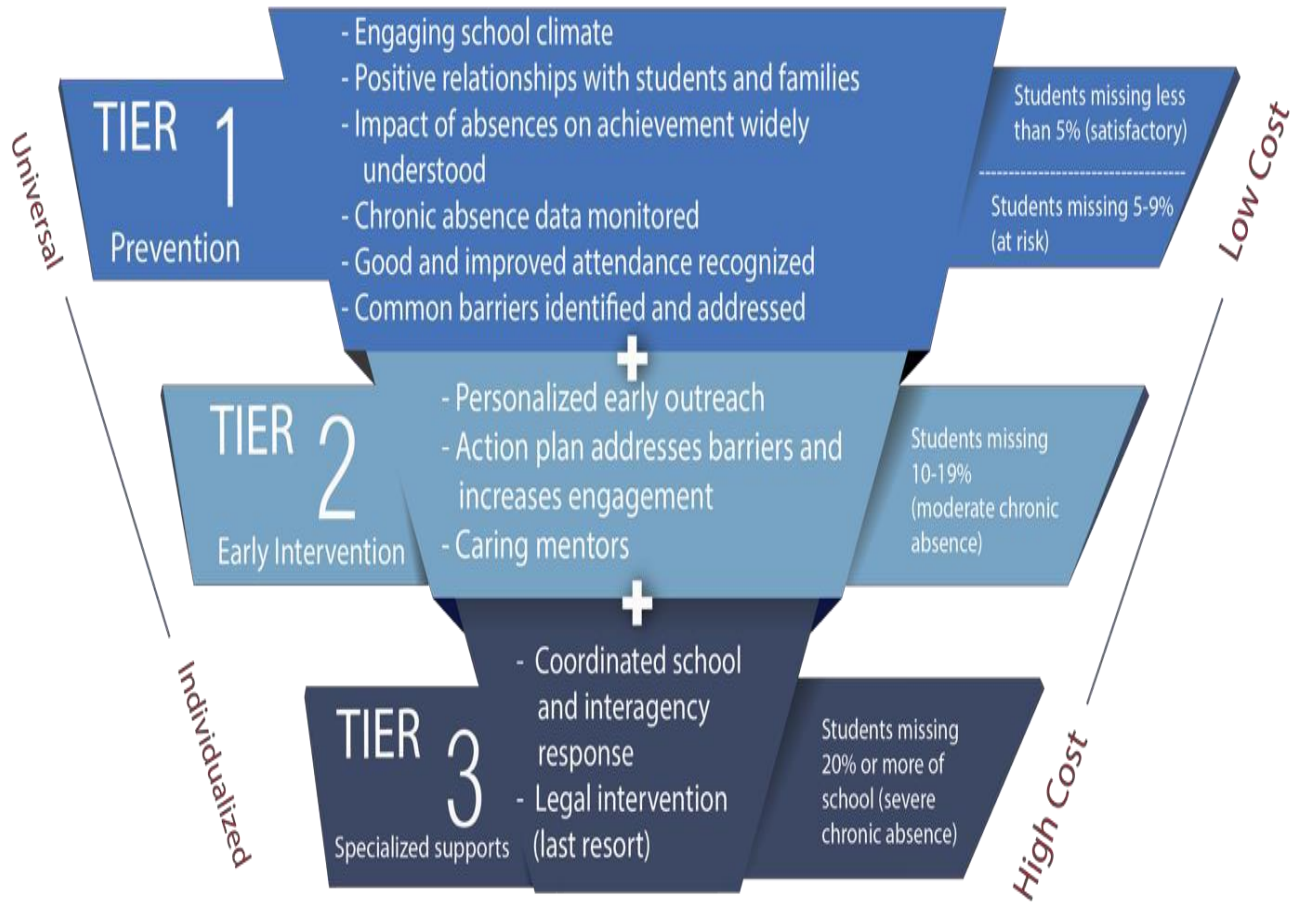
Universal

TIER 1
Prevention

- Engaging school climate
- Positive relationships with students and families
- Impact of absences on achievement widely understood
- Chronic absence data monitored
- Good and improved attendance recognized
- Common barriers identified and addressed

Students missing less than 5% (satisfactory)

Students missing 5-9% (at risk)

Low Cost

+

TIER 2
Early Intervention

- Personalized early outreach
- Action plan addresses barriers and increases engagement
- Caring mentors

Students missing 10-19% (moderate chronic absence)

+

Individualized

TIER 3
Specialized supports

- Coordinated school and interagency response
- Legal intervention (last resort)

Students missing 20% or more of school (severe chronic absence)

High Cost